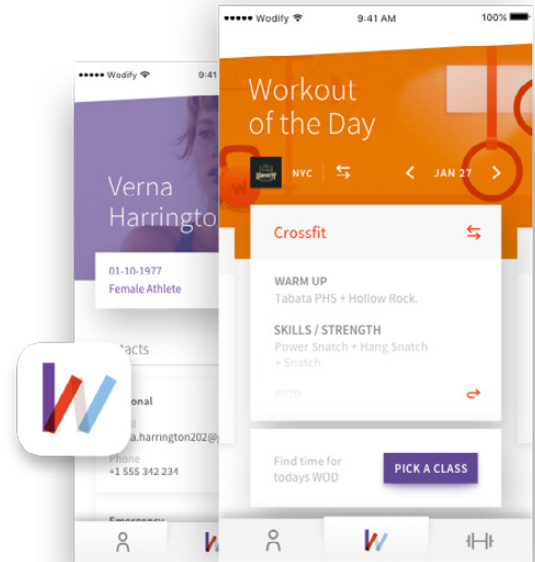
●●●●● Wodify 9:41

Verna Harrington

01-10-1977
Female Athlete

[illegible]tacts

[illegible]onal
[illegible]a.harrington202@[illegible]

Phone
+1 555 342 234

Emergency

●●●●● Wodify 9:41 AM 100%

Workout of the Day

NYC JAN 27

Crossfit

WARM UP
Tabata PHS + Hollow Rock.

SKILLS / STRENGTH
Power Snatch + Hang Snatch + Snatch.

WOD

Find time for todays WOD

PICK A CLASS